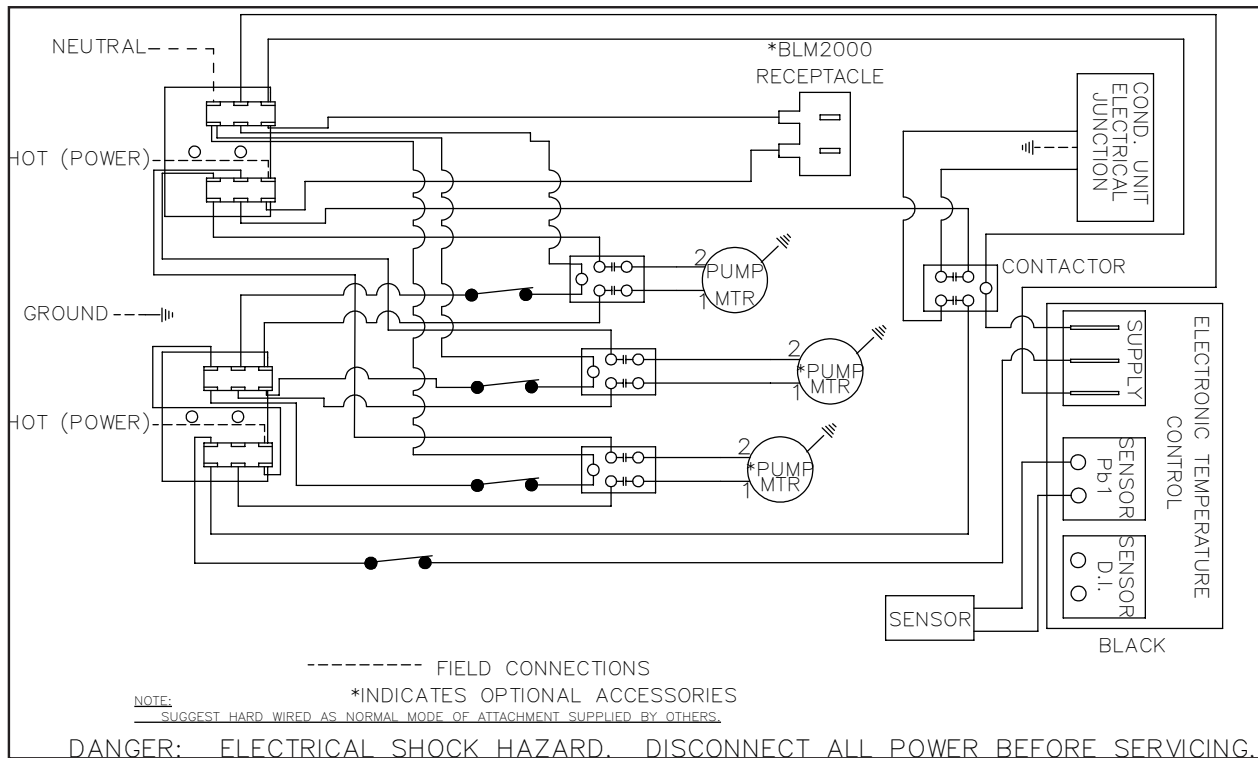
NEUTRAL

HOT (POWER)

GROUND

HOT (POWER)

*BLM2000 RECEPTACLE

COND. UNIT ELECTRICAL JUNCTION

CONTACTOR

2 PUMP 1 MTR

2 *PUMP MTR 1

2 *PUMP MTR 1

SUPPLY

SENSOR Pb1

SENSOR D.I.

ELECTRONIC TEMPERATURE CONTROL

SENSOR

BLACK

FIELD CONNECTIONS

*INDICATES OPTIONAL ACCESSORIES

NOTE:
SUGGEST HARD WIRED AS NORMAL MODE OF ATTACHMENT SUPPLIED BY OTHERS.

DANGER: ELECTRICAL SHOCK HAZARD. DISCONNECT ALL POWER BEFORE SERVICING.